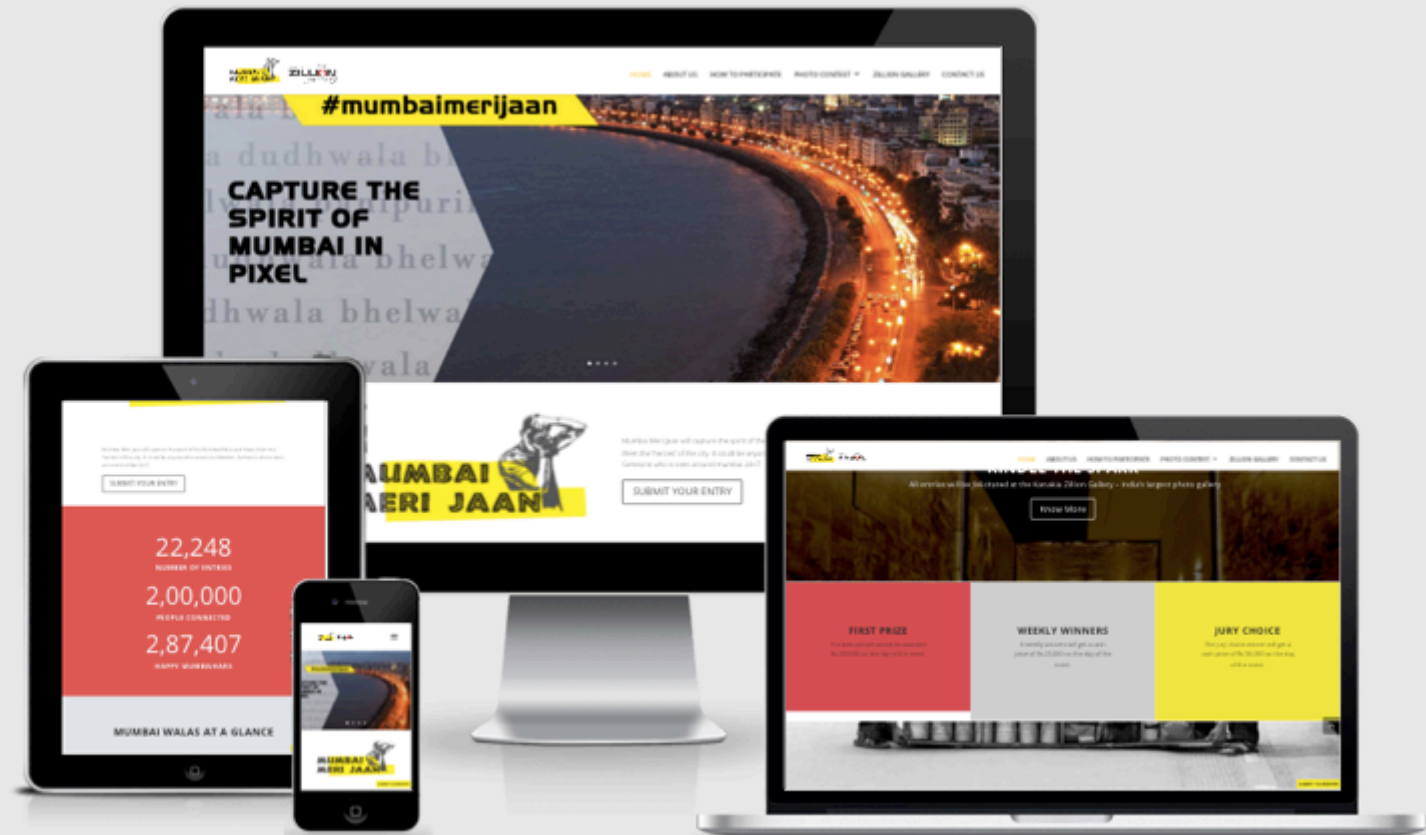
ZILLION

HOME ABOUT US HOW TO PARTICIPATE PHOTO CONTEST ZILLION GALLERY CONTACT US

#mumbaimerijaan

dudhwala bhelwala

CAPTURE THE SPIRIT OF MUMBAI IN PIXEL

MUMBAI MERI JAAN

SUBMIT YOUR ENTRY

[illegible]

SUBMIT YOUR ENTRY

22,248
NUMBER OF ENTRIES

2,00,000
PEOPLE CONNECTED

2,87,407
HAPPY MUMBAIKARS

MUMBAI WALAS AT A GLANCE

MUMBAI MERI JAAN

HOME ABOUT US HOW TO PARTICIPATE PHOTO CONTEST ZILLION GALLERY CONTACT US

All entries will be showcased at the Kanakia Zillion Gallery – India's largest photo gallery

Know More

FIRST PRIZE

WEEKLY WINNERS

JURY CHOICE